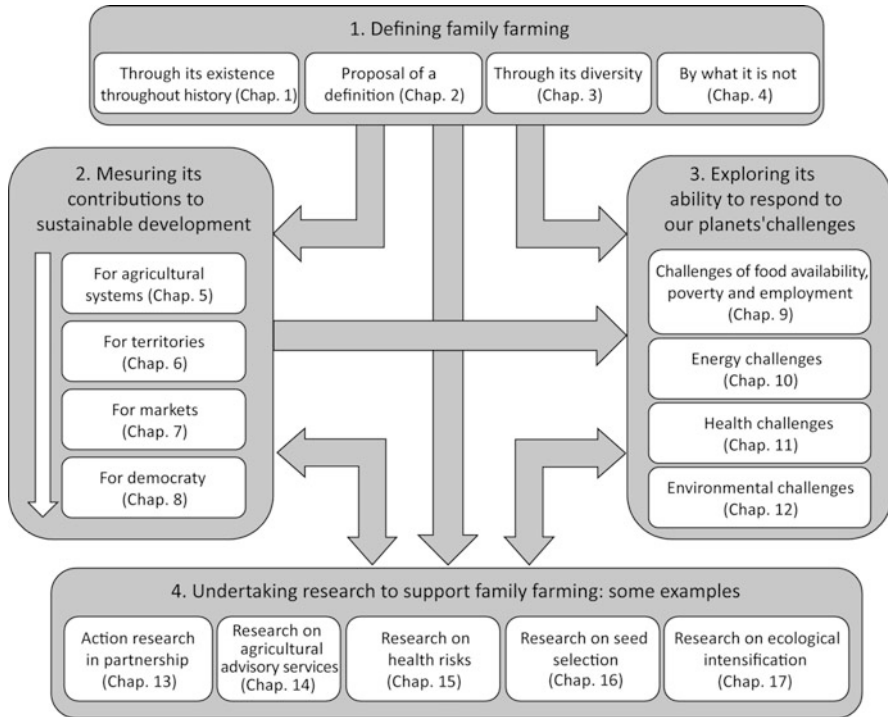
1. Defining family farming

Through its existence throughout history (Chap. 1)

Proposal of a definition (Chap. 2)

Through its diversity (Chap. 3)

By what it is not (Chap. 4)

2. Mesuring its contributions to sustainable development

For agricultural systems (Chap. 5)

For territories (Chap. 6)

For markets (Chap. 7)

For democraty (Chap. 8)

3. Exploring its ability to respond to our planets'challenges

Challenges of food availability, poverty and employment (Chap. 9)

Energy challenges (Chap. 10)

Health challenges (Chap. 11)

Environmental challenges (Chap. 12)

4. Undertaking research to support family farming: some examples

Action research in partnership (Chap. 13)

Research on agricultural advisory services (Chap. 14)

Research on health risks (Chap. 15)

Research on seed selection (Chap. 16)

Research on ecological intensification (Chap. 17)